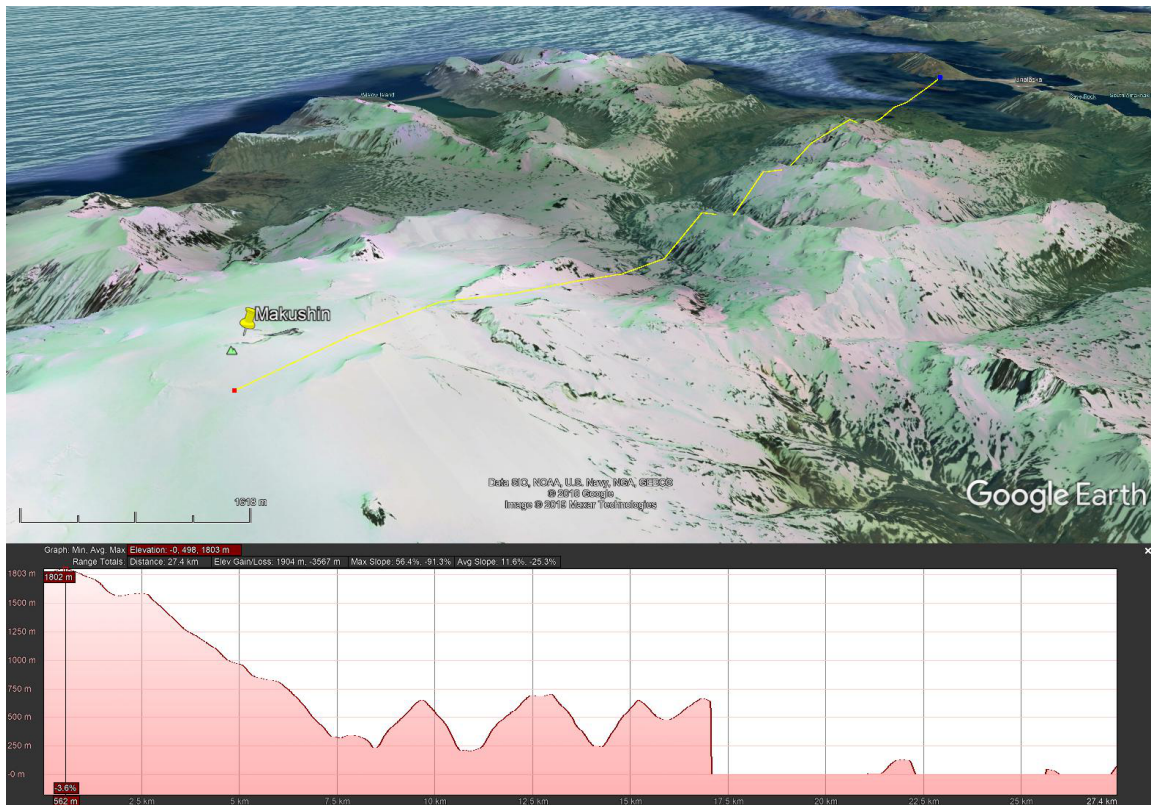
Makushin

Data SIO, NOAA, U.S. Navy, NGA, GEBCO
© 2018 Google
Image © 2018 Maxar Technologies

1613 m

Google Earth

Graph: Min, Avg, Max Elevation: -0, 498, 1803 m
Range Totals: Distance: 27.4 km Elev Gain/Loss: 1904 m, -3567 m Max Slope: 56.4%, -91.3% Avg Slope: 11.6%, -25.3%

1803 m
1802 m
1500 m
1250 m
1000 m
750 m
500 m
250 m
-0 m
-3.6%
562 m
2.5 km
5 km
7.5 km
10 km
12.5 km
15 km
17.5 km
20 km
22.5 km
25 km
27.4 km